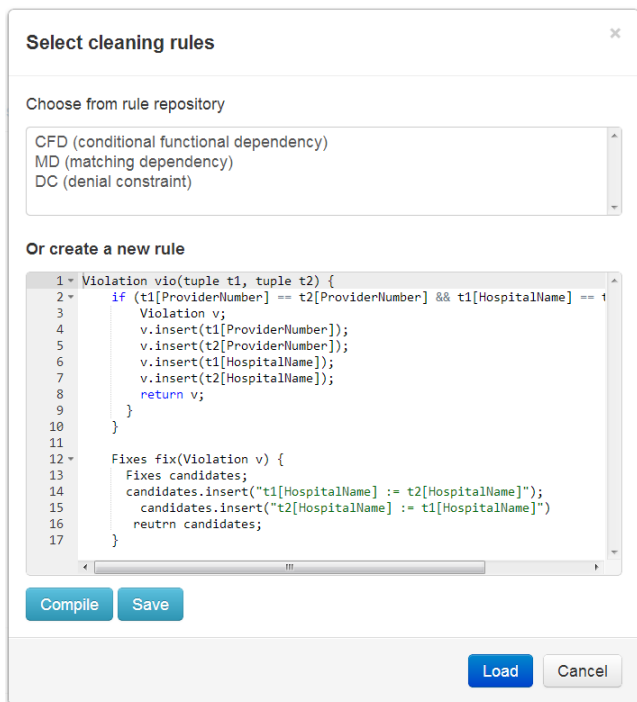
Select cleaning rules

×

Choose from rule repository

CFD (conditional functional dependency)
MD (matching dependency)
DC (denial constraint)

Or create a new rule

1 Violation vio(tuple t1, tuple t2) {
2 if (t1[ProviderNumber] == t2[ProviderNumber] && t1[HospitalName] == t
3 Violation v;
4 v.insert(t1[ProviderNumber]);
5 v.insert(t2[ProviderNumber]);
6 v.insert(t1[HospitalName]);
7 v.insert(t2[HospitalName]);
8 return v;
9 }
10 }
11
12 Fixes fix(Violation v) {
13 Fixes candidates;
14 candidates.insert("t1[HospitalName] := t2[HospitalName]");
15 candidates.insert("t2[HospitalName] := t1[HospitalName]")
16 reutrn candidates;
17 }

Compile Save

Load Cancel